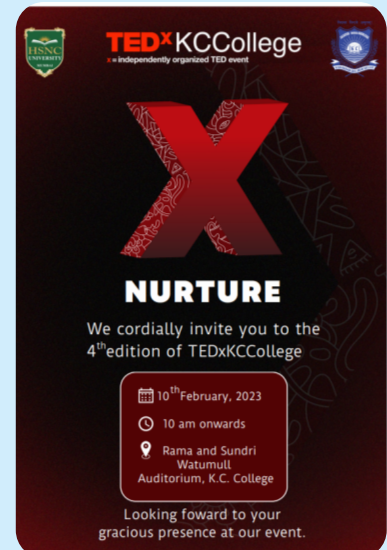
HSNC UNIVERSITY MUMBAI

TEDxKCCollege
x = independently organized TED event

X

NURTURE

We cordially invite you to the 4$^{th}$edition of TEDxKCCollege

10$^{th}$February, 2023

10 am onwards

Rama and Sundri Watumull Auditorium, K.C. College

Looking foward to your gracious presence at our event.